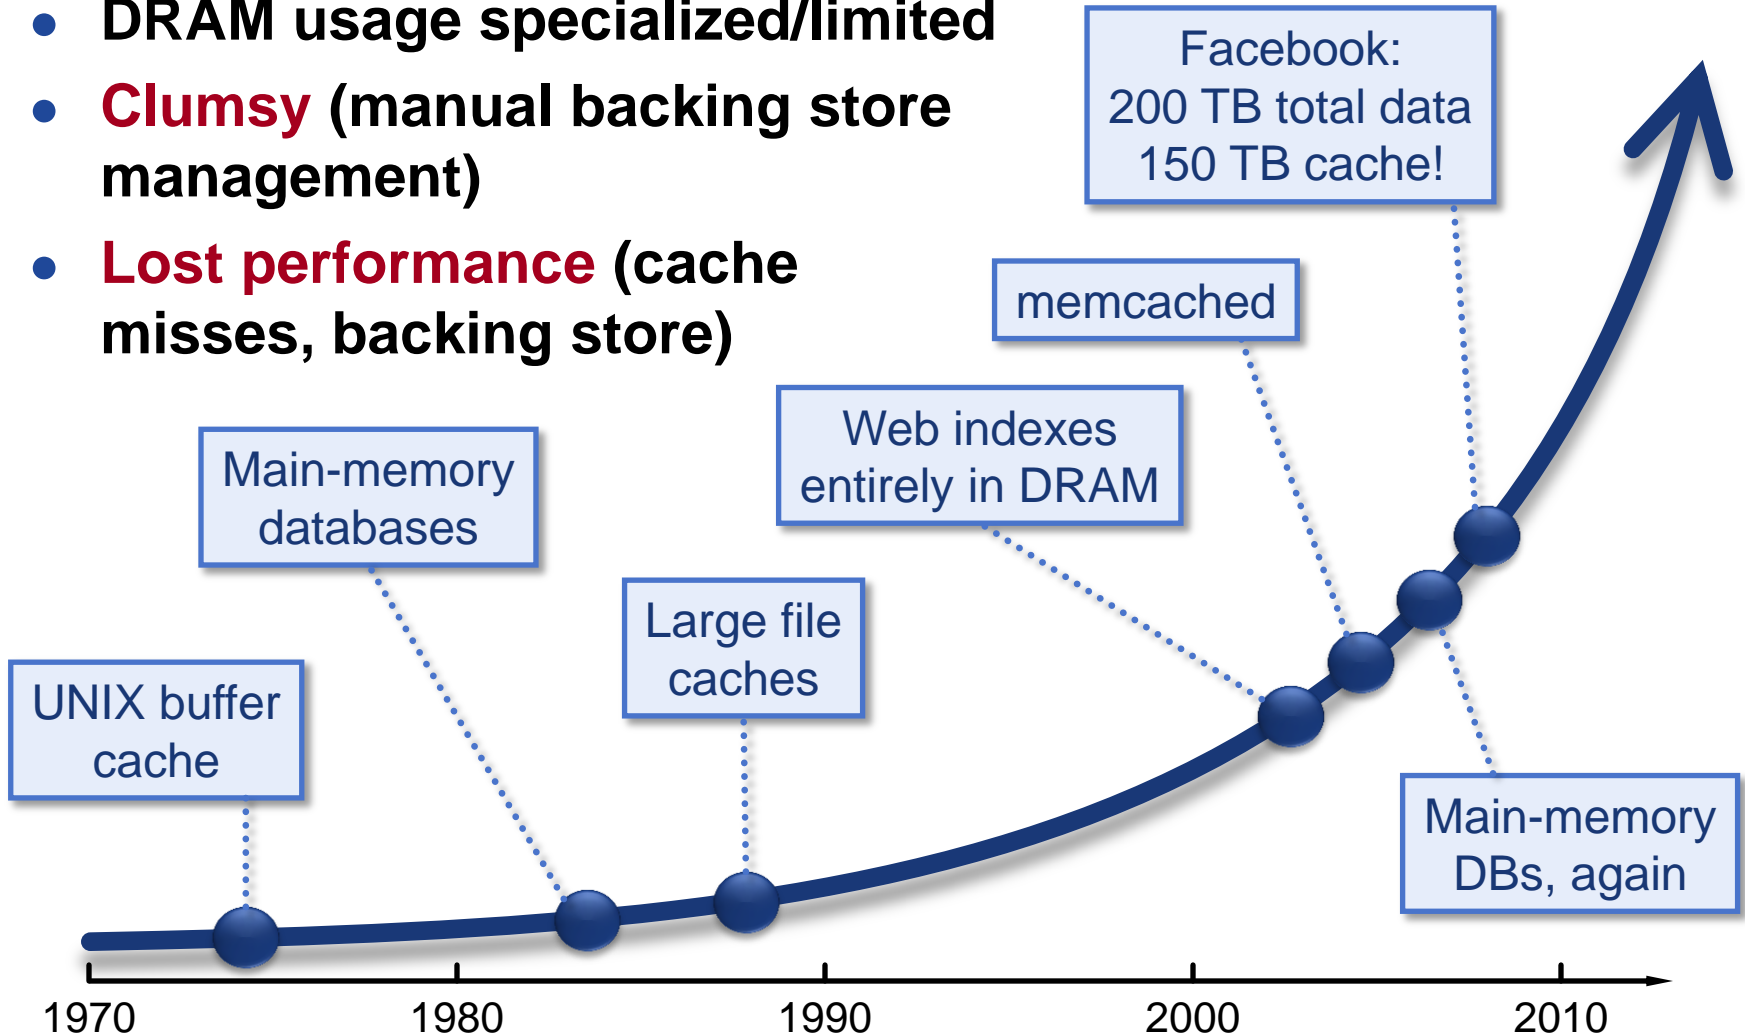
DRAM usage specialized/limited
Clumsy (manual backing store management)
Lost performance (cache misses, backing store)

Facebook:
200 TB total data
150 TB cache!

memcached

Web indexes entirely in DRAM

Main-memory databases

Large file caches

UNIX buffer cache

Main-memory DBs, again

1970
1980
1990
2000
2010